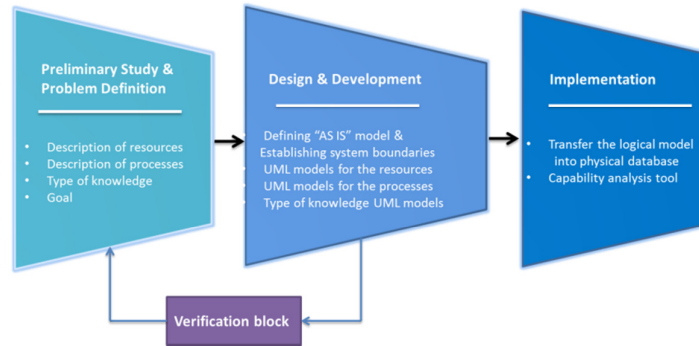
Preliminary Study & Problem Definition

- Description of resources
- Description of processes
- Type of knowledge
- Goal

Design & Development

- Defining "AS IS" model & Establishing system boundaries
- UML models for the resources
- UML models for the processes
- Type of knowledge UML models

Implementation

- Transfer the logical model into physical database
- Capability analysis tool

Verification block